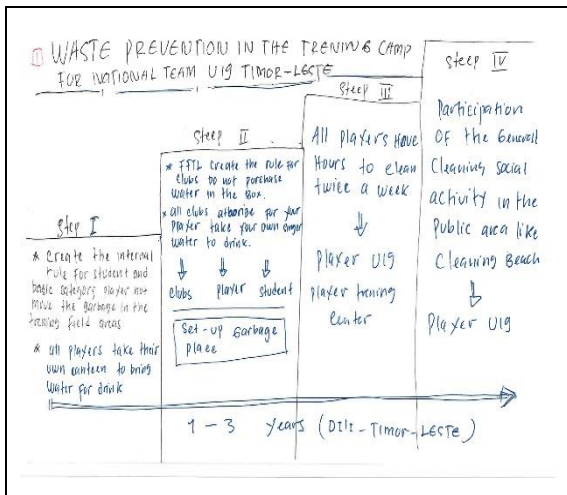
① WASTE PREVENTION IN THE TRENING CAMP FOR NATIONAL TEAM U19 TIMOR-LESTE

Step I

* Create the internal rule for student and basic category player not move the garbage in the treining field areas.

* all players take their own canteen to bring water for drink

Steep II

* FFTL create the rule for clubs do not purchase water in the box.

* all clubs atvorise for your player take your own canteen water to drink.

⇓ clubs ⇓ player ⇓ student

Set-up Garbage place

Steep III

All players Have Hours to clean twice a week

⇓

Player U19 player trening center

Steep IV

Participation of the Generall Cleaning social activity in the Public area like Cleaning Beach

⇓

Player U19

1 - 3 years (Dili - Timor-Leste)